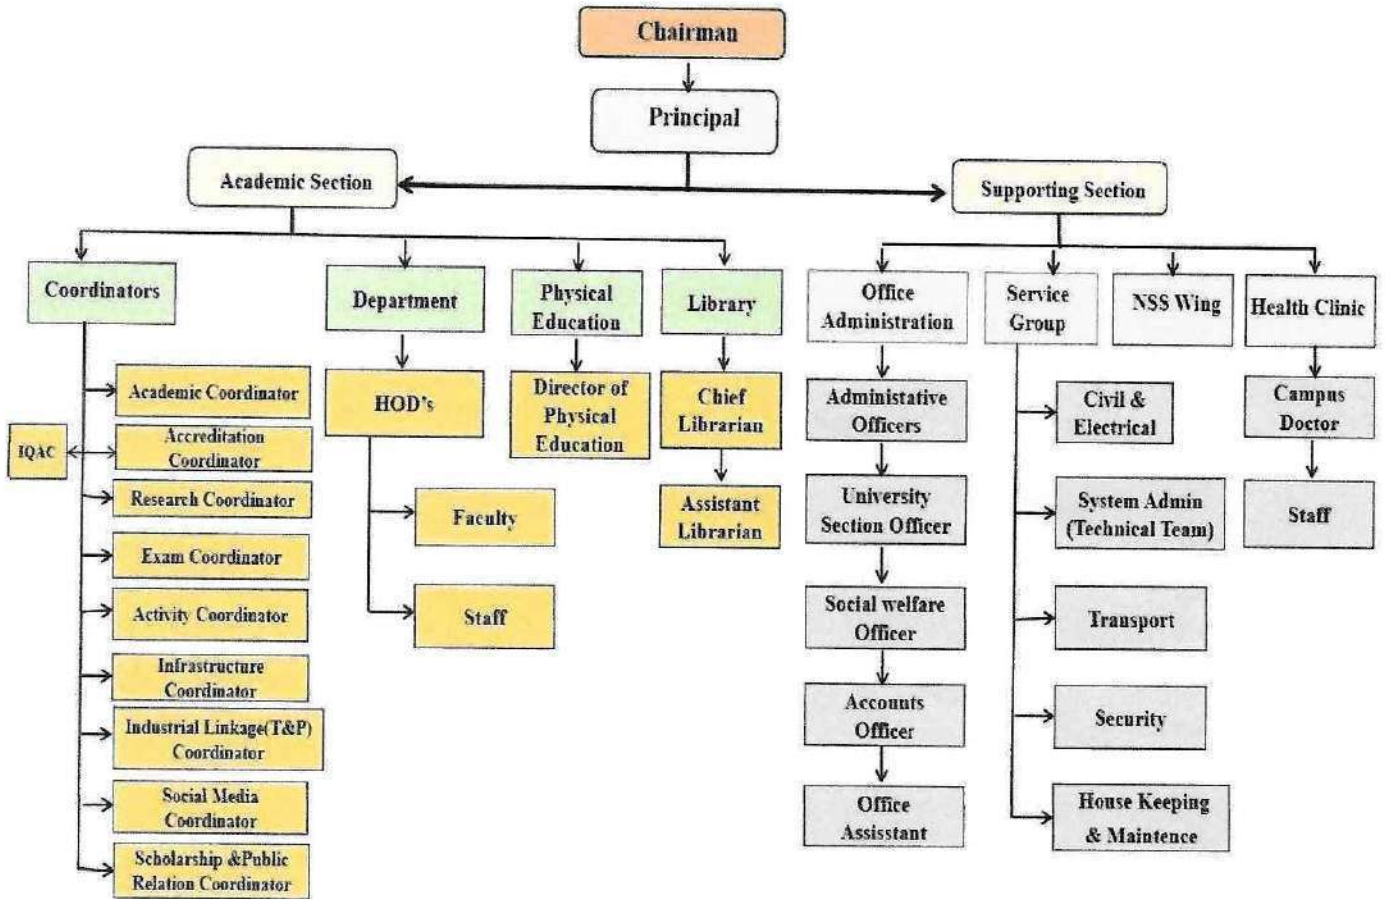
Chairman

Principal

Academic Section

Supporting Section

Coordinators

Department

Physical Education

Library

Office Administration

Service Group

NSS Wing

Health Clinic

Academic Coordinator

IQAC

Accreditation Coordinator

Research Coordinator

Exam Coordinator

Activity Coordinator

Infrastructure Coordinator

Industrial Linkage(T&P) Coordinator

Social Media Coordinator

Scholarship &Public Relation Coordinator

HOD's

Faculty

Staff

Director of Physical Education

Chief Librarian

Assistant Librarian

Administative Officers

University Section Officer

Social welfare Officer

Accounts Officer

Office Assistant

Civil & Electrical

System Admin (Technical Team)

Transport

Security

House Keeping & Maintence

Campus Doctor

Staff